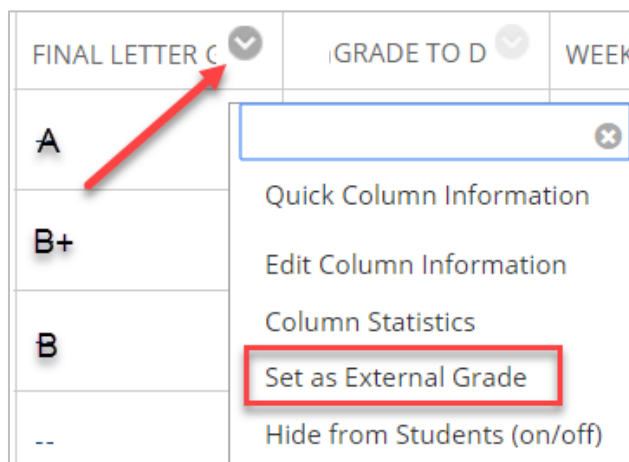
| FINAL LETTER G | GRADE TO D | WEEK |
|---|---|---|
| A | | |
| B+ | | |
| B | | |
| -- | | |

Quick Column Information

Edit Column Information

Column Statistics

Set as External Grade

Hide from Students (on/off)